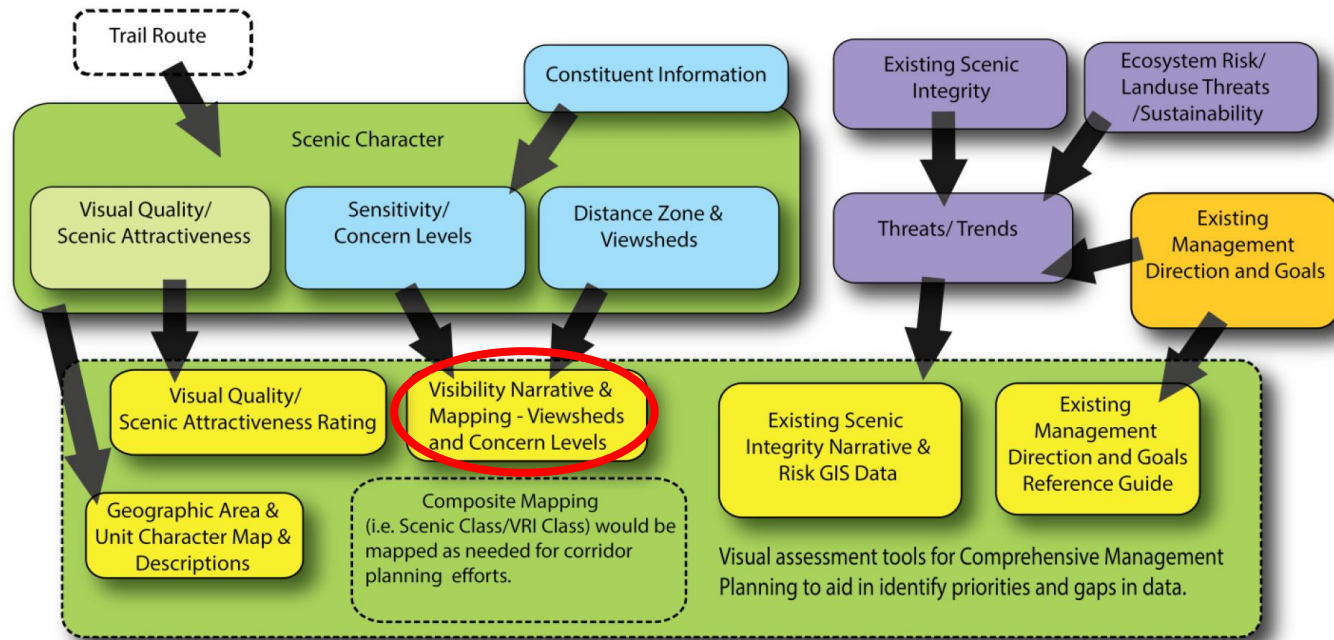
Trail Route

Constituent Information

Scenic Character

Visual Quality/ Scenic Attractiveness

Sensitivity/ Concern Levels

Distance Zone & Viewsheds

Existing Scenic Integrity

Ecosystem Risk/ Landuse Threats /Sustainability

Threats/ Trends

Existing Management Direction and Goals

Visual Quality/ Scenic Attractiveness Rating

Visibility Narrative & Mapping - Viewsheds and Concern Levels

Existing Scenic Integrity Narrative & Risk GIS Data

Existing Management Direction and Goals Reference Guide

Geographic Area & Unit Character Map & Descriptions

Composite Mapping (i.e. Scenic Class/VRI Class) would be mapped as needed for corridor planning efforts.

Visual assessment tools for Comprehensive Management Planning to aid in identify priorities and gaps in data.